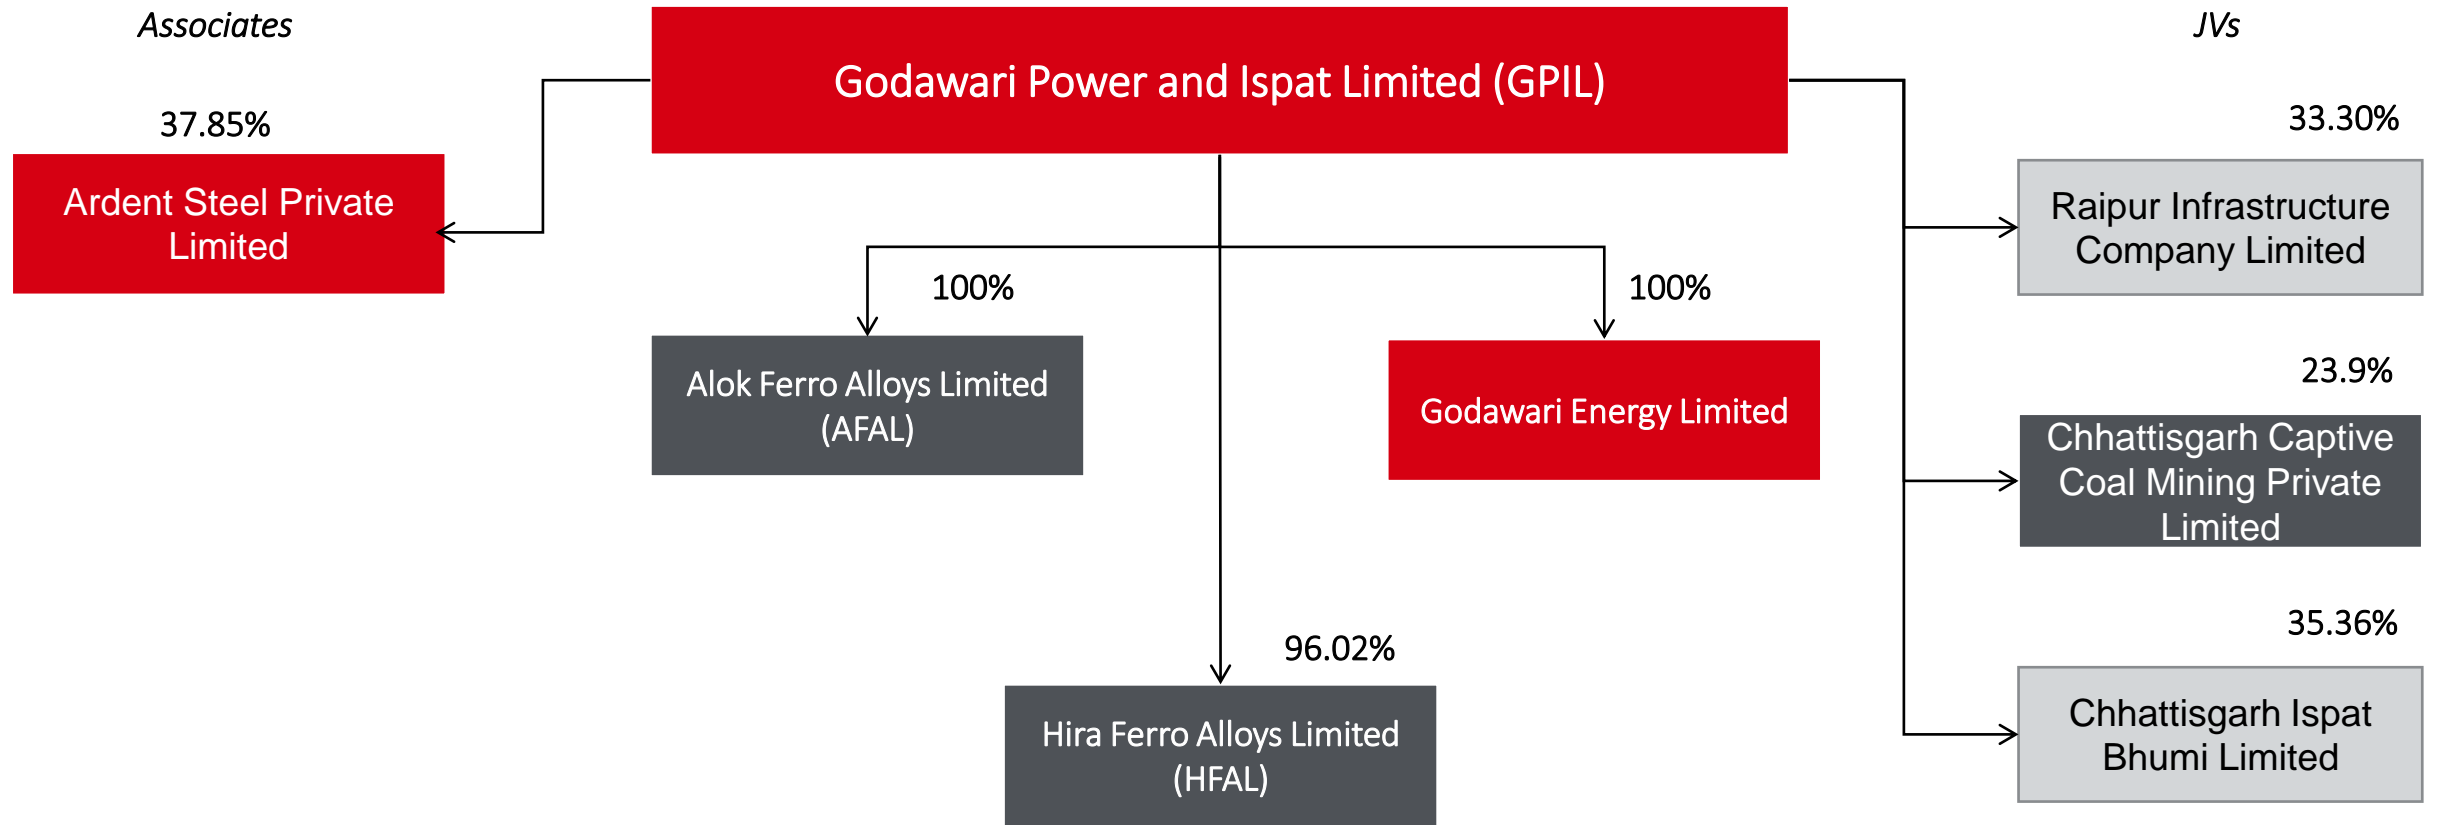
Associates

Godawari Power and Ispat Limited (GPIL)

JVs

37.85%

Ardent Steel Private Limited

33.30%

Raipur Infrastructure Company Limited

100%

100%

Alok Ferro Alloys Limited (AFAL)

Godawari Energy Limited

23.9%

Chhattisgarh Captive Coal Mining Private Limited

35.36%

96.02%

Hira Ferro Alloys Limited (HFAL)

Chhattisgarh Ispat Bhumi Limited